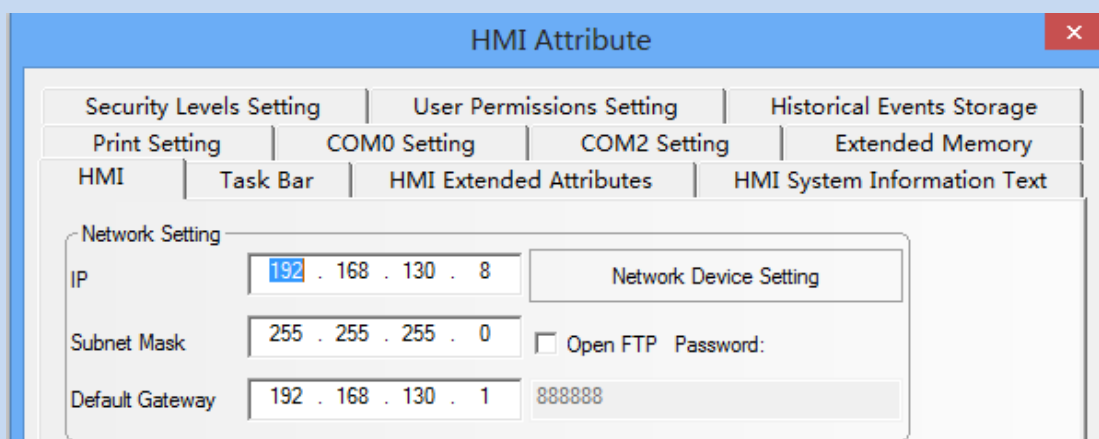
HMI Attribute

Security Levels Setting | User Permissions Setting | Historical Events Storage
Print Setting | COM0 Setting | COM2 Setting | Extended Memory
HMI | Task Bar | HMI Extended Attributes | HMI System Information Text

Network Setting
IP 192 . 168 . 130 . 8
Network Device Setting
Subnet Mask 255 . 255 . 255 . 0
Open FTP Password:
Default Gateway 192 . 168 . 130 . 1
888888